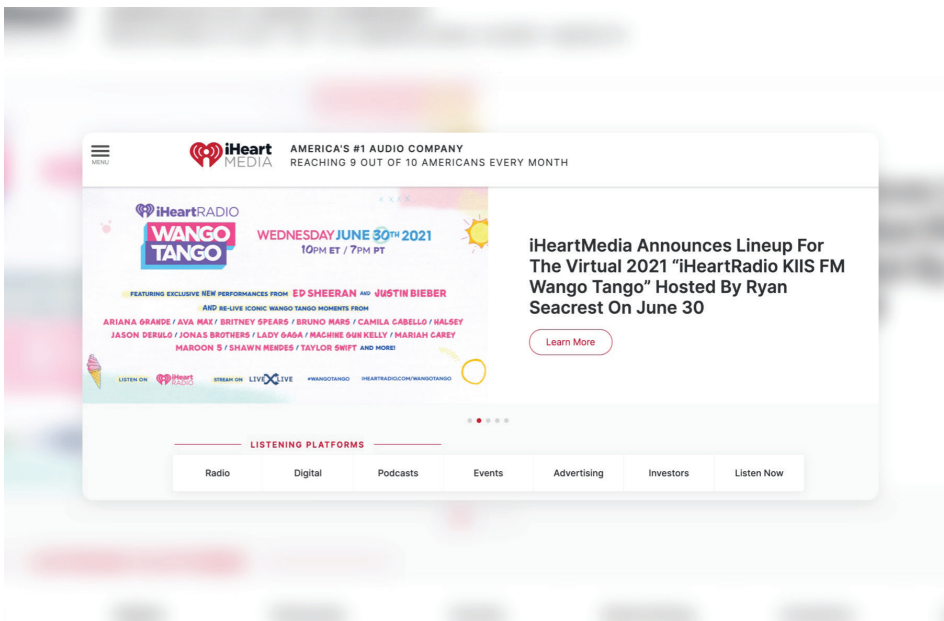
MENU

iHeart MEDIA

AMERICA'S #1 AUDIO COMPANY
REACHING 9 OUT OF 10 AMERICANS EVERY MONTH

iHeartRADIO
WANGO TANGO
WEDNESDAY JUNE 30TH 2021
10PM ET / 7PM PT

FEATURING EXCLUSIVE NEW PERFORMANCES FROM ED SHEERAN AND JUSTIN BIEBER
AND RE-LIVE ICONIC WANGO TANGO MOMENTS FROM
ARIANA GRANDE / AVA MAX / BRITNEY SPEARS / BRUNO MARS / CAMILA CABELLO / HALSEY
JASON DERULO / JONAS BROTHERS / LADY GAGA / MACHINE GUN KELLY / MARIAH CAREY
MAROON 5 / SHAWN MENDES / TAYLOR SWIFT AND MORE!

LISTEN ON iHeart RADIO STREAM ON LIVEXLIVE #WANGOTANGO IHEARTRADIO.COM/WANGOTANGO

iHeartMedia Announces Lineup For The Virtual 2021 “iHeartRadio KIIS FM Wango Tango” Hosted By Ryan Seacrest On June 30

Learn More

LISTENING PLATFORMS

| Radio | Digital | Podcasts | Events | Advertising | Investors | Listen Now |
|---|---|---|---|---|---|---|